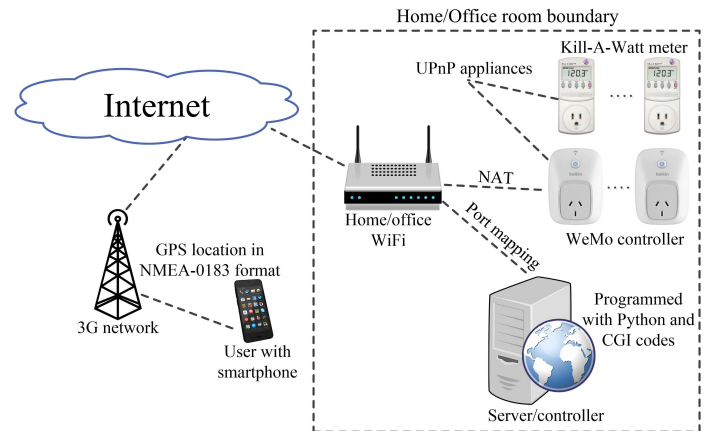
Home/Office room boundary

Kill-A-Watt meter

UPnP appliances

Internet

NAT

Port mapping

Home/office WiFi

WeMo controller

GPS location in NMEA-0183 format

3G network

User with smartphone

Programmed with Python and CGI codes

Server/controller